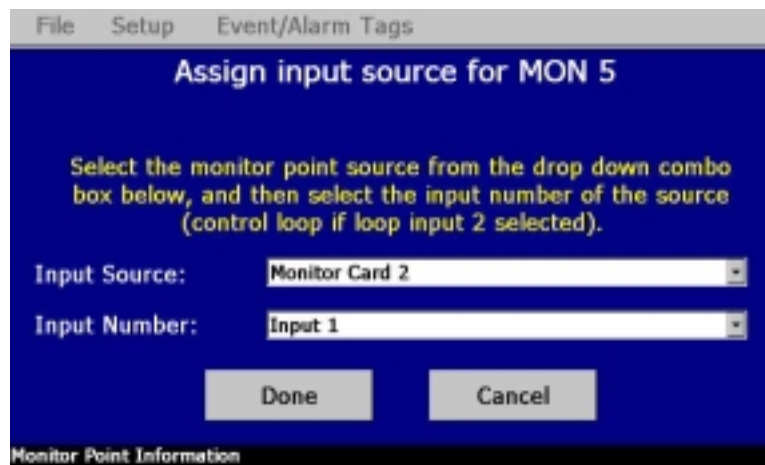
File Setup Event/Alarm Tags

Assign input source for MON 5

Select the monitor point source from the drop down combo box below, and then select the input number of the source (control loop if loop input 2 selected).

Input Source: Monitor Card 2

Input Number: Input 1

Done Cancel

Monitor Point Information